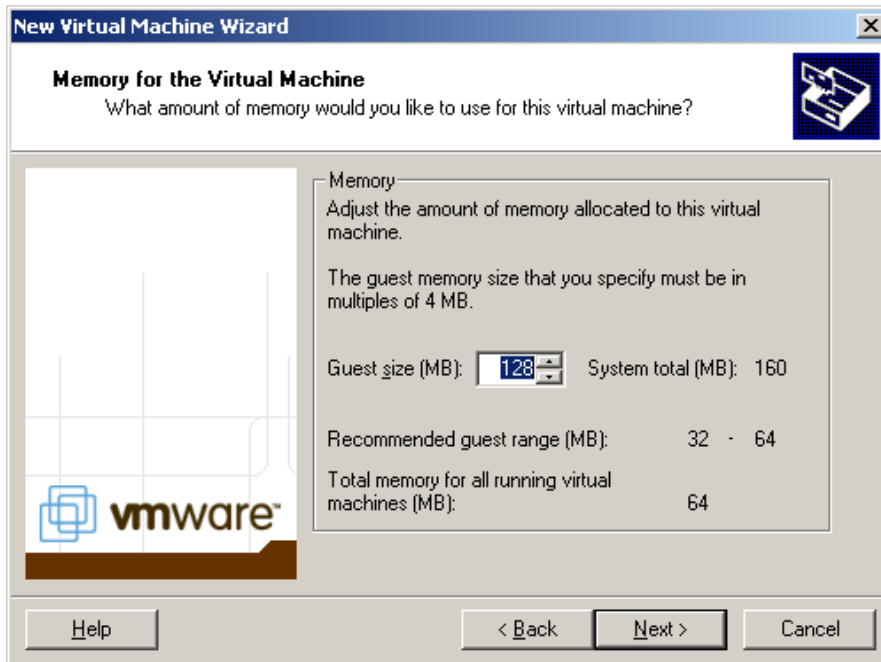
New Virtual Machine Wizard

Memory for the Virtual Machine
What amount of memory would you like to use for this virtual machine?

vmware

Memory
Adjust the amount of memory allocated to this virtual machine.

The guest memory size that you specify must be in multiples of 4 MB.

Guest size (MB): 128 System total (MB): 160

Recommended guest range (MB): 32 - 64

Total memory for all running virtual machines (MB): 64

Help

< Back

Next >

Cancel